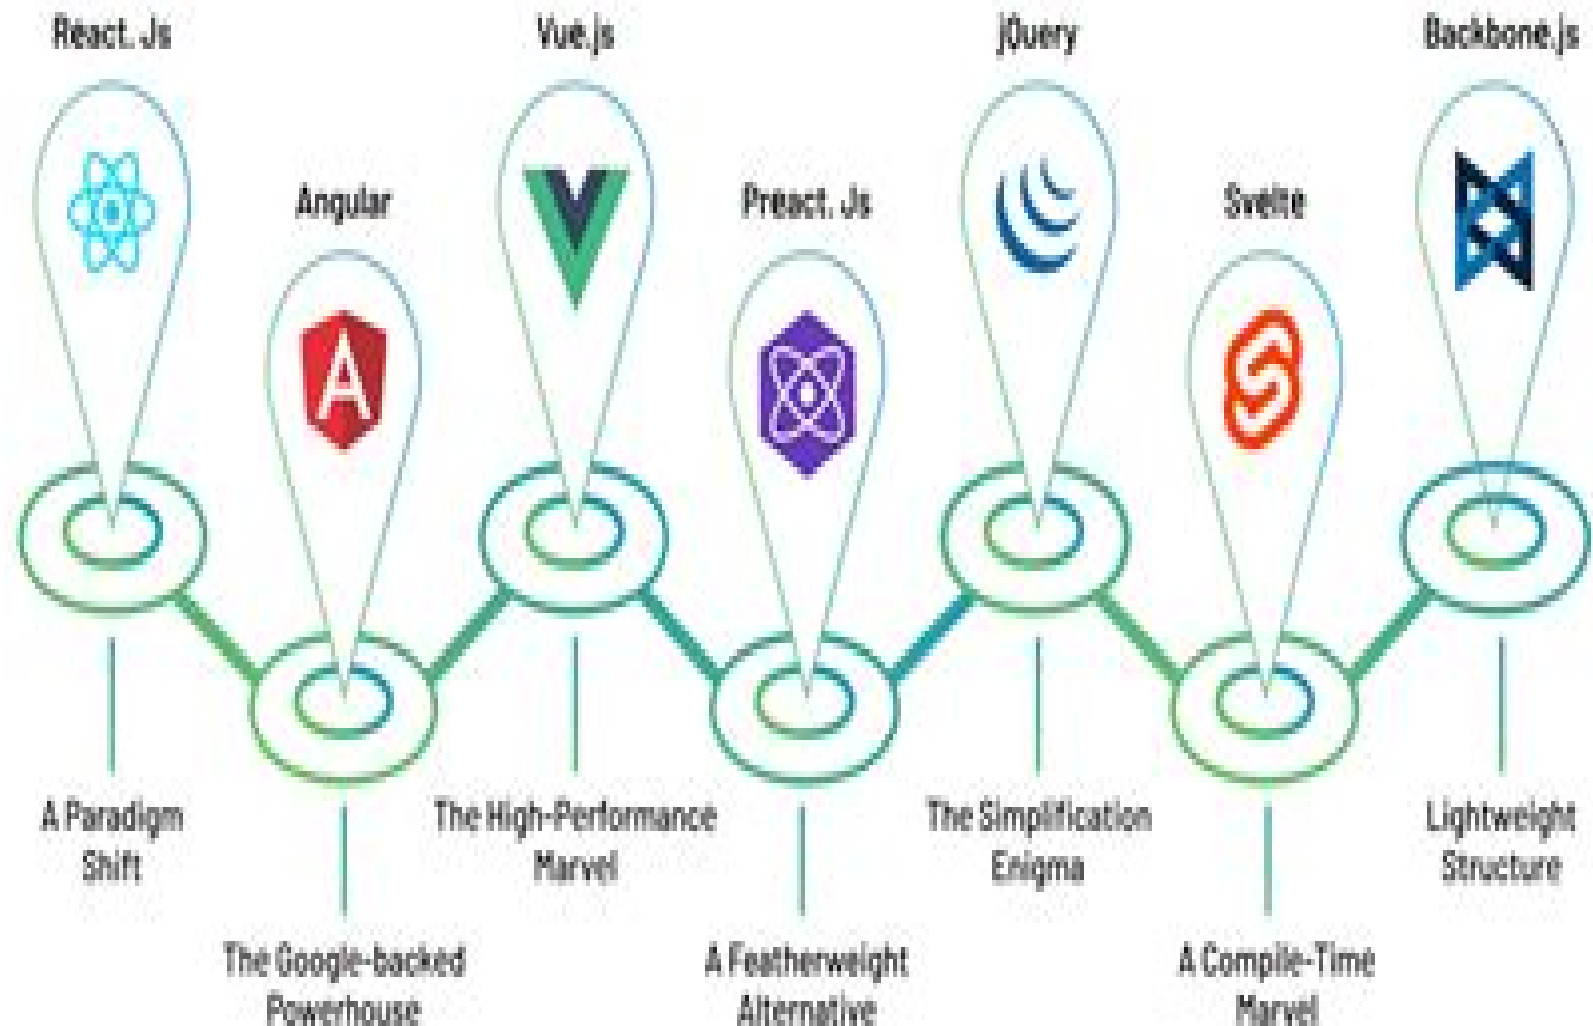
React. Js

Angular

Vue.js

Preact. Js

jQuery

Svelte

Backbone.js

A Paradigm Shift

The Google-backed Powerhouse

The High-Performance Marvel

A Featherweight Alternative

The Simplification Enigma

A Compile-Time Marvel

Lightweight Structure